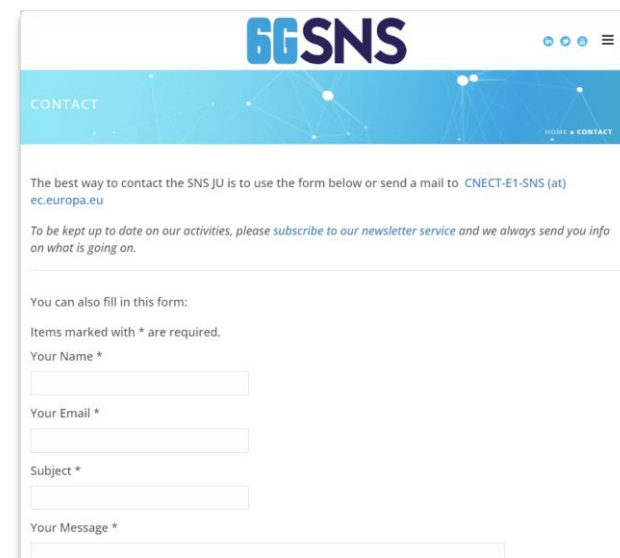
6GSNS

CONTACT

HOME » CONTACT

The best way to contact the SNS JU is to use the form below or send a mail to CNECT-E1-SNS (at) ec.europa.eu

To be kept up to date on our activities, please subscribe to our newsletter service and we always send you info on what is going on.

You can also fill in this form:

Items marked with * are required.

Your Name *

Your Email *

Subject *

Your Message *